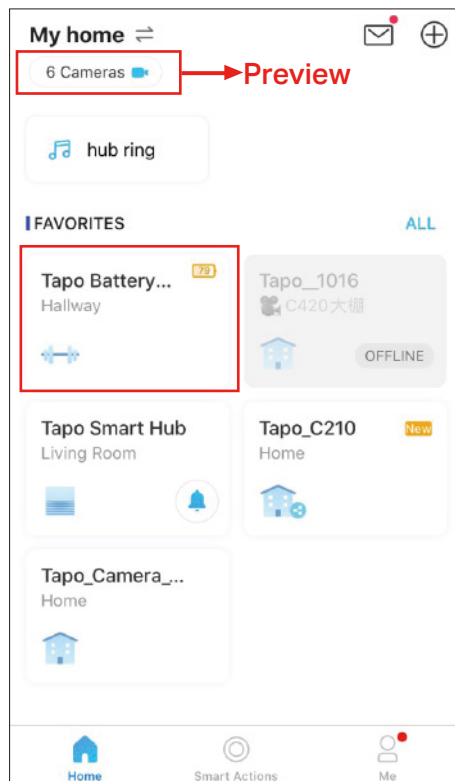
My home ⇄

6 Cameras

Preview

hub ring

FAVORITES

ALL

Tapo Battery...

79

Hallway

Tapo_1016

C420大棚

OFFLINE

Tapo Smart Hub

Living Room

Tapo_C210

New

Home

Tapo_Camera_...

Home

Home

Smart Actions

Me